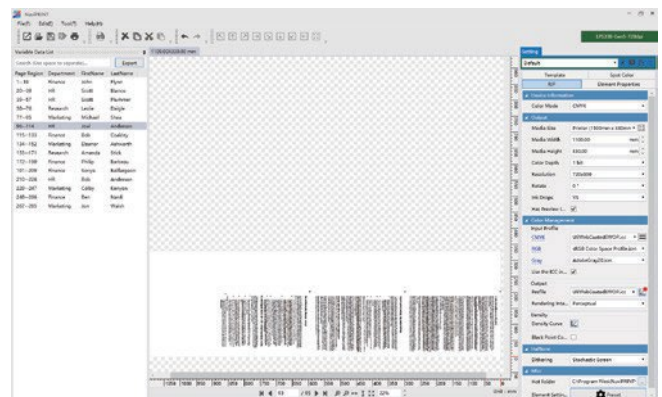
MaxiPRINT
File(F) Edit(E) Tool(T) Help(H)

Variable Data List
Search (Use space to separate)... Export

| Page Region | Department | FirstName | LastName |
|---|---|---|---|
| 1~10 | Finance | John | Flynn |
| 20~30 | HR | Scott | Barnes |
| 30~57 | HR | Scott | Plummer |
| 58~70 | Research | Leslie | Doyle |
| 71~93 | Marketing | Michael | Shaw |
| 96~114 | HR | Paul | Anderson |
| 115~133 | Finance | Bob | Coakley |
| 134~152 | Marketing | Eleanor | Ashworth |
| 153~171 | Research | Amanda | Slick |
| 172~190 | Finance | Philip | Barbeau |
| 191~209 | Finance | Sonya | Baillargeon |
| 210~228 | HR | Bob | Anderson |
| 229~247 | Marketing | Colby | Kenyon |
| 248~266 | Finance | Ben | Randl |
| 267~285 | Marketing | Jon | Walsh |

Setting
Default
Template | Spot Color
RIP | Element Properties

Device Information
Color Mode CMYK
Output
Media Size Printer (1800mm x 600mm)
Media Width 1100.00 mm
Media Height 630.00 mm
Color Depth 1 bit
Resolution 720x600
Rotate 0°
Ink Drops VS
Has Preview (...)
Color Management
Input Profile
CMYK
RGB sRGB Color Space Profile.icm
Gray AdobeGray20.icm
Use the ICC in...
Output
Profile
Rendering Inte... Perceptual
Density
Density Curve
Black Point Co...
Halftone
Dithering Stochastic Screen
Misc
Hot Folder C:\Program Files\MaxiPRINT
Element Settin...
Preset

EPS300 (Gen5 720dpi)

/ 93 22%